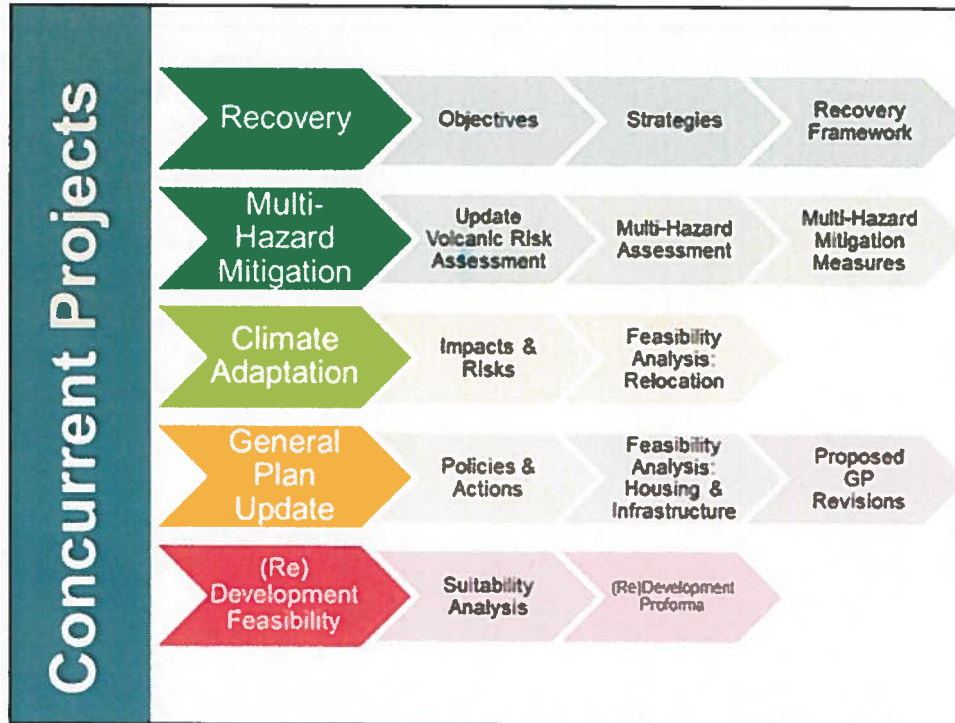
Concurrent Projects

Recovery
Objectives
Strategies
Recovery Framework

Multi-Hazard Mitigation
Update Volcanic Risk Assessment
Multi-Hazard Assessment
Multi-Hazard Mitigation Measures

Climate Adaptation
Impacts & Risks
Feasibility Analysis: Relocation

General Plan Update
Policies & Actions
Feasibility Analysis: Housing & Infrastructure
Proposed GP Revisions

(Re) Development Feasibility
Suitability Analysis
(Re)Development Proforma